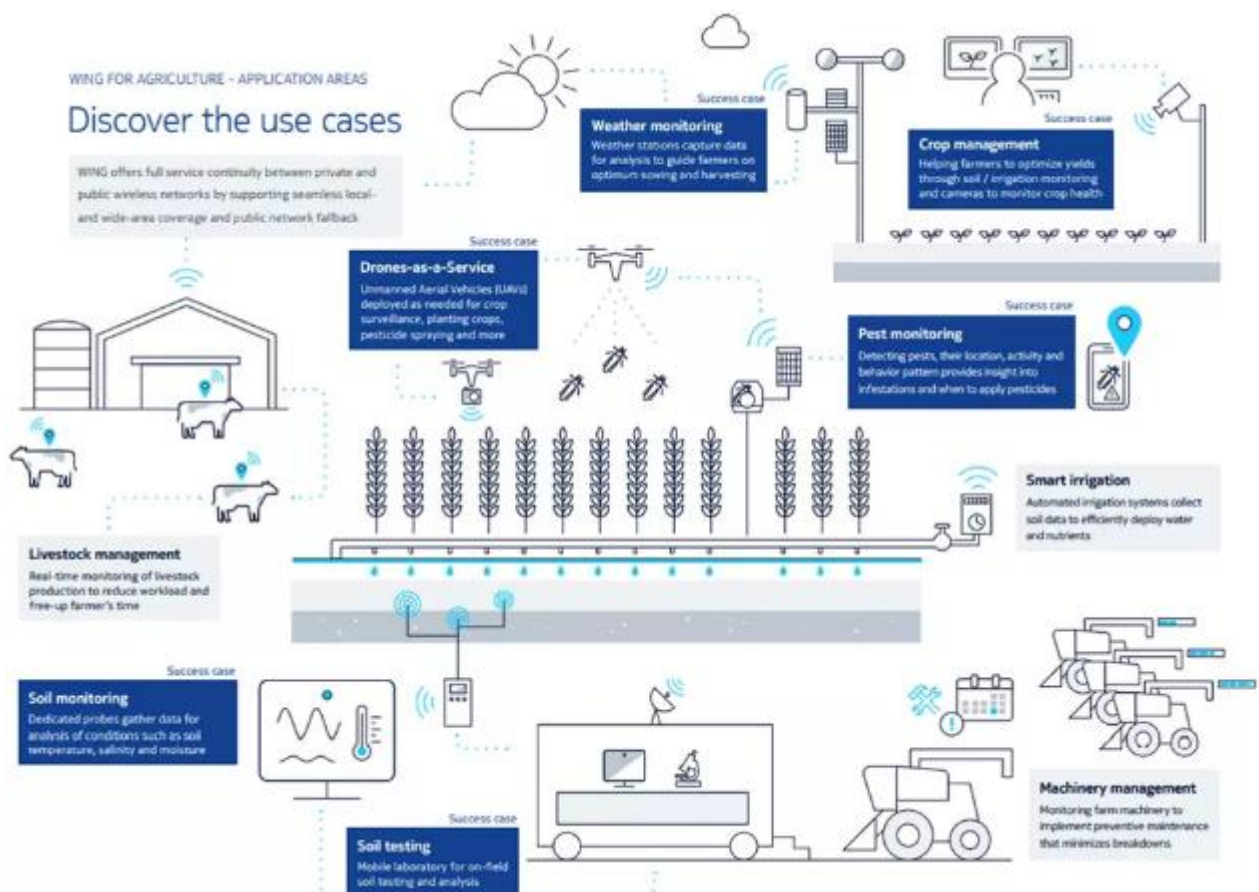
WING FOR AGRICULTURE - APPLICATION AREAS

Discover the use cases

WING offers full service continuity between private and public wireless networks by supporting seamless local- and wide-area coverage and public network fallback

Success case

Weather monitoring

Weather stations capture data for analysis to guide farmers on optimum sowing and harvesting

Success case

Crop management

Helping farmers to optimize yields through soil / irrigation monitoring and cameras to monitor crop health

Success case

Drones-as-a-Service

Unmanned Aerial Vehicles (UAVs) deployed as needed for crop surveillance, planting crops, pesticide spraying and more

Success case

Pest monitoring

Detecting pests, their location, activity and behavior pattern provides insight into infestations and when to apply pesticides

Smart irrigation

Automated irrigation systems collect soil data to efficiently deploy water and nutrients

Livestock management

Real-time monitoring of livestock production to reduce workload and free-up farmer's time

Success case

Soil monitoring

Dedicated probes gather data for analysis of conditions such as soil temperature, salinity and moisture

Machinery management

Monitoring farm machinery to implement preventive maintenance that minimizes breakdowns

Success case

Soil testing

Mobile laboratory for on-field soil testing and analysis